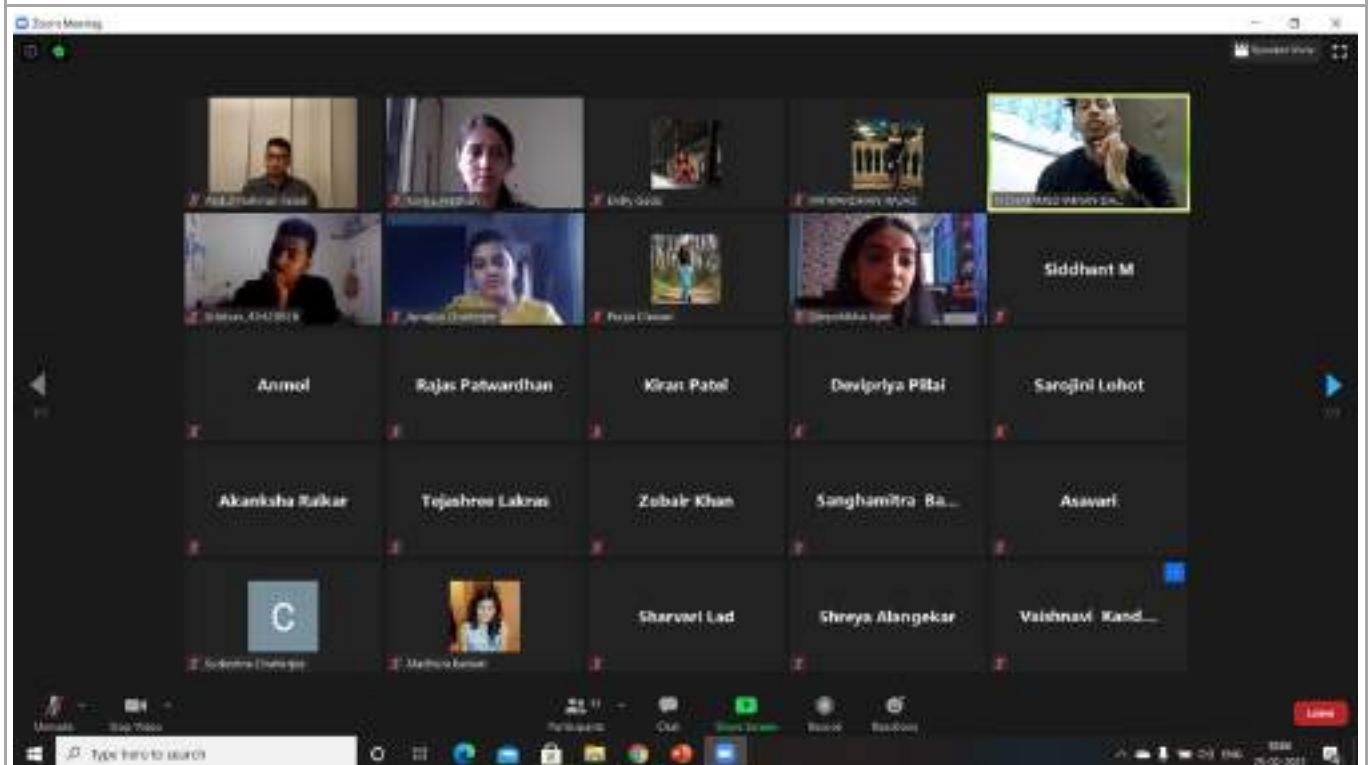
Zoom Meeting

Speaker View

Siddhant M

Anmol

Rajas Patwardhan

Kiran Patel

Devipriya Pillai

Sarojini Lohot

Akanksha Raikar

Tejashree Lakras

Zobair Khan

Sanghamitra Ba...

Asavari

C

Sharvari Lad

Shreya Alangekar

Vaishnavi Kand...

Unmute

Stop Video

Participants

Chat

Share Screen

Record

Reactions

Leave

Type here to search

ENG